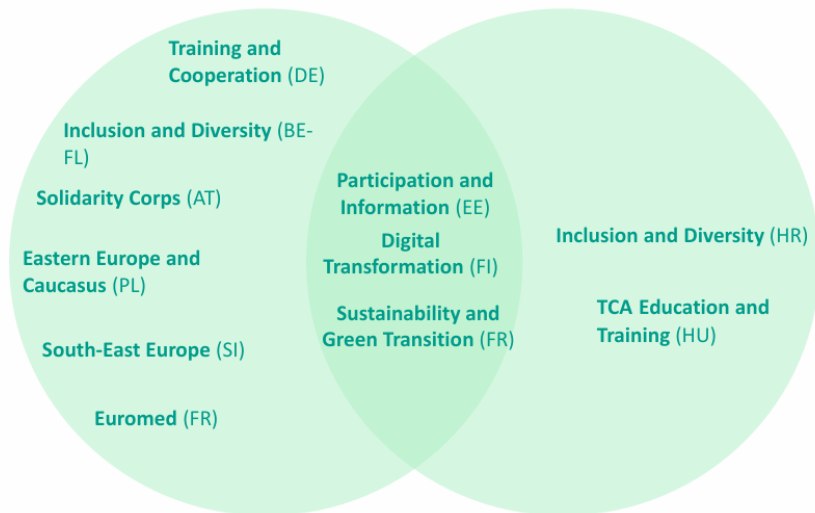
Training and Cooperation (DE)

Inclusion and Diversity (BE-FL)

Solidarity Corps (AT)

Eastern Europe and Caucasus (PL)

South-East Europe (SI)

Euromed (FR)

Participation and Information (EE)

Digital Transformation (FI)

Sustainability and Green Transition (FR)

Inclusion and Diversity (HR)

TCA Education and Training (HU)